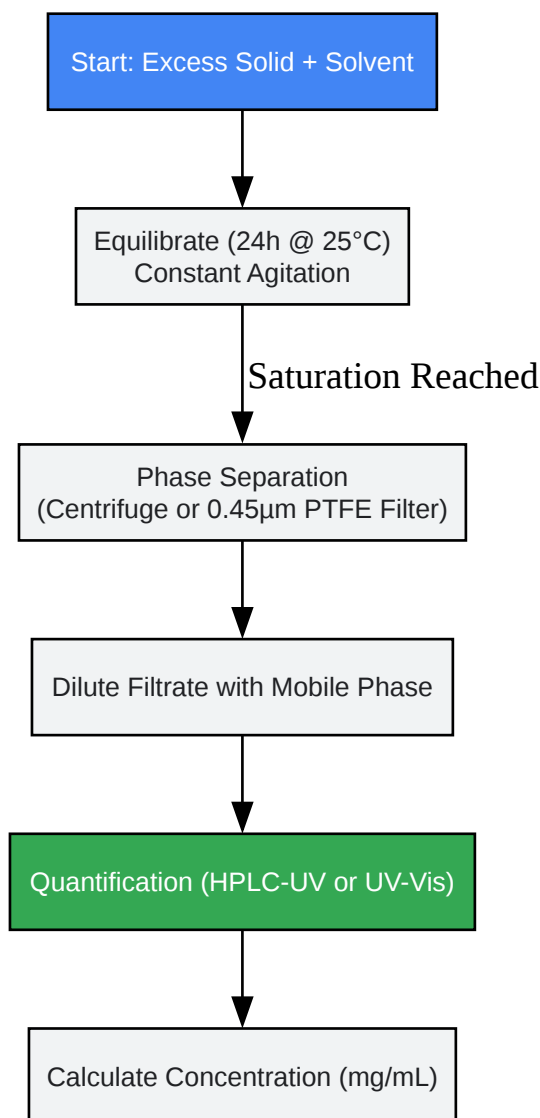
Start: Excess Solid + Solvent

Equilibrate (24h @ 25°C)
Constant Agitation

Saturation Reached

Phase Separation
(Centrifuge or 0.45µm PTFE Filter)

Dilute Filtrate with Mobile Phase

Quantification (HPLC-UV or UV-Vis)

Calculate Concentration (mg/mL)